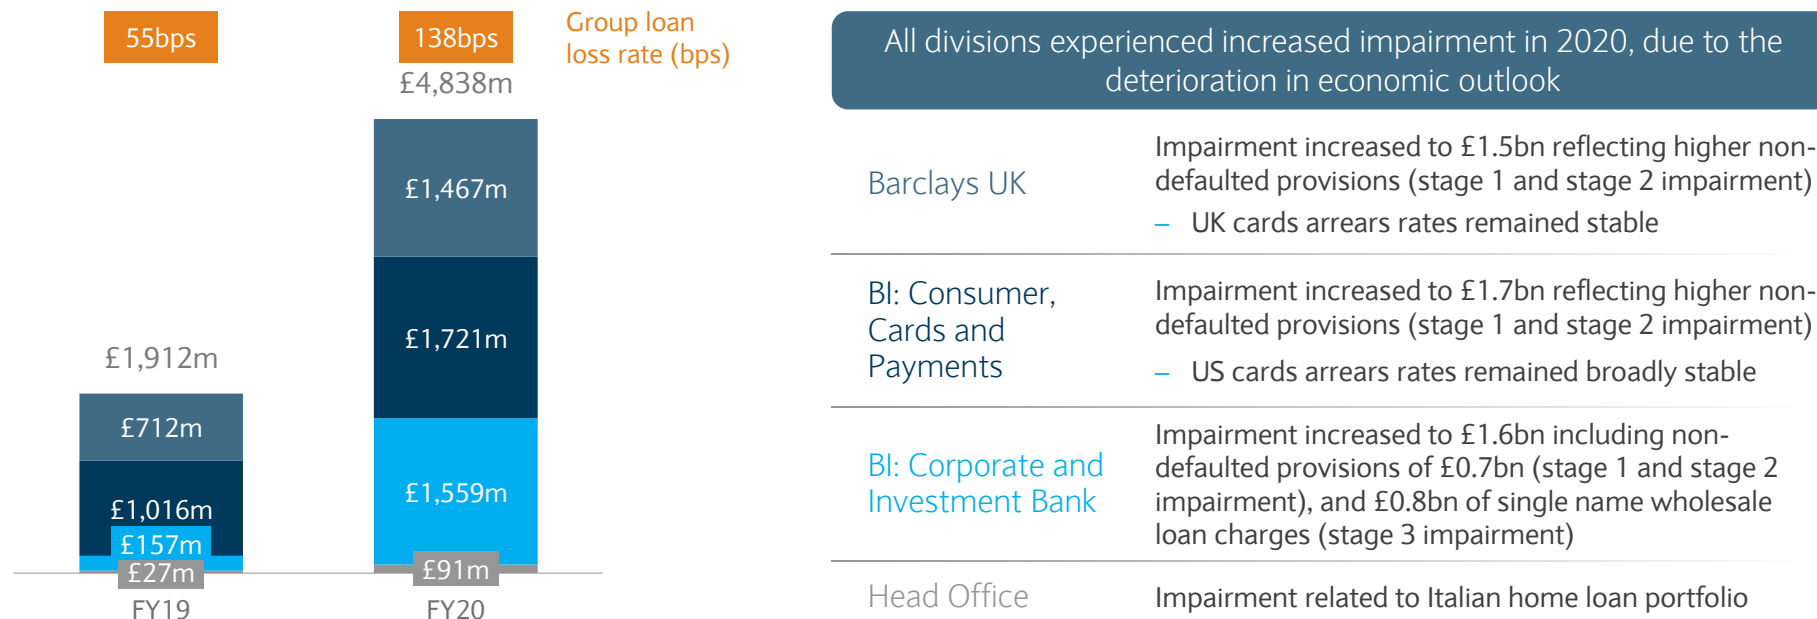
55bps

138bps

Group loan loss rate (bps)

£4,838m

£1,467m

£1,721m

£1,559m

£91m

£1,912m

£712m

£1,016m

£157m

£27m

FY19

FY20

All divisions experienced increased impairment in 2020, due to the deterioration in economic outlook

| | |
|---|---|
| Barclays UK | Impairment increased to £1.5bn reflecting higher non-defaulted provisions (stage 1 and stage 2 impairment)<br>– UK cards arrears rates remained stable |
| BI: Consumer, Cards and Payments | Impairment increased to £1.7bn reflecting higher non-defaulted provisions (stage 1 and stage 2 impairment)<br>– US cards arrears rates remained broadly stable |
| BI: Corporate and Investment Bank | Impairment increased to £1.6bn including non-defaulted provisions of £0.7bn (stage 1 and stage 2 impairment), and £0.8bn of single name wholesale loan charges (stage 3 impairment) |
| Head Office | Impairment related to Italian home loan portfolio |